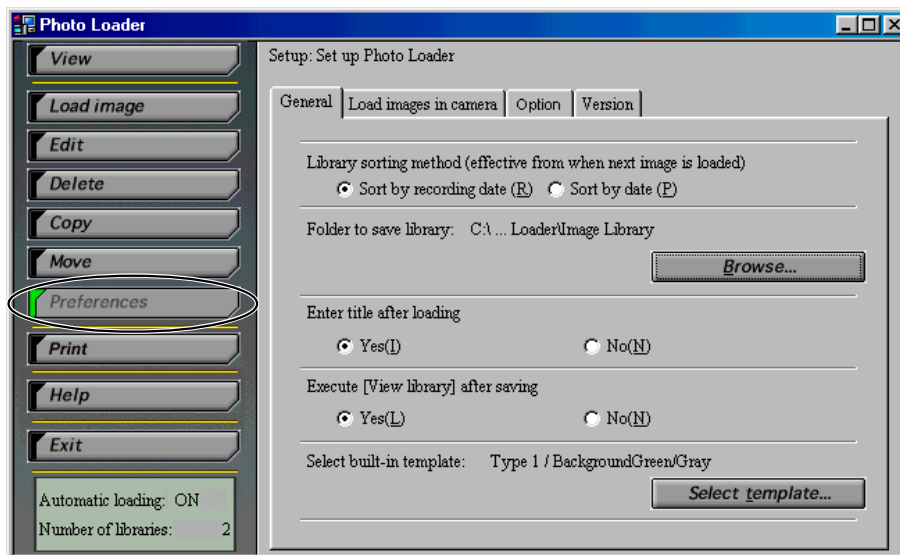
Photo Loader

View
Load image
Edit
Delete
Copy
Move
Preferences
Print
Help
Exit

Automatic loading: ON
Number of libraries: 2

Setup: Set up Photo Loader

General | Load images in camera | Option | Version

Library sorting method (effective from when next image is loaded)
Sort by recording date (R)  Sort by date (P)

Folder to save library: C:\ ... Loader\Image Library

Browse...

Enter title after loading
Yes(I)  No(N)

Execute [View library] after saving
Yes(L)  No(N)

Select built-in template: Type 1 / BackgroundGreen/Gray

Select template...